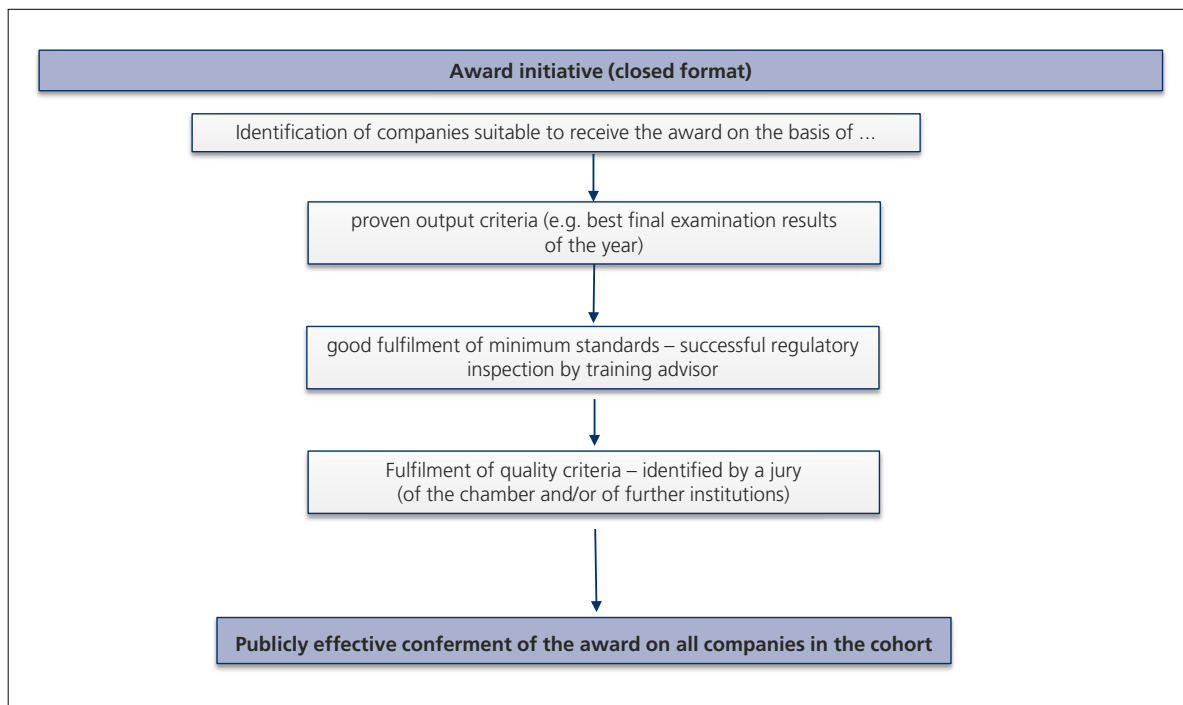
Award initiative (closed format)

Identification of companies suitable to receive the award on the basis of ...

proven output criteria (e.g. best final examination results of the year)

good fulfilment of minimum standards – successful regulatory inspection by training advisor

Fulfilment of quality criteria – identified by a jury (of the chamber and/or of further institutions)

Publicly effective conferment of the award on all companies in the cohort